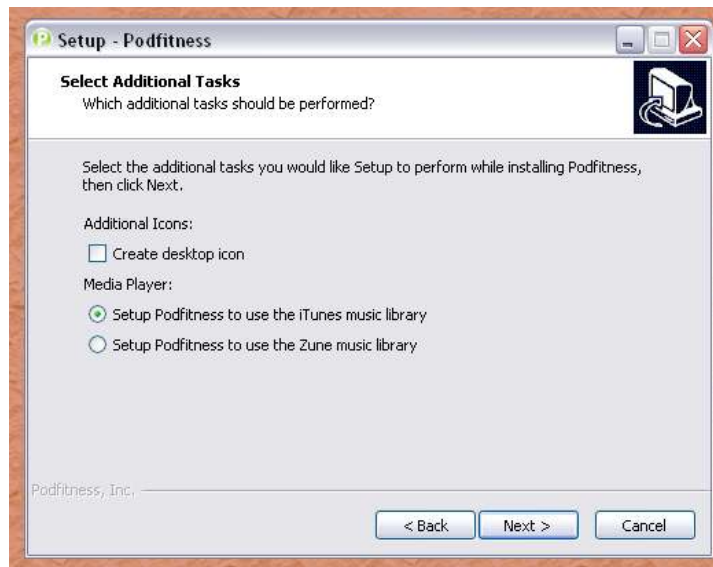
Setup - Podfitness

Select Additional Tasks
Which additional tasks should be performed?

Select the additional tasks you would like Setup to perform while installing Podfitness, then click Next.

Additional Icons:

Create desktop icon

Media Player:

Setup Podfitness to use the iTunes music library

Setup Podfitness to use the Zune music library

Podfitness, Inc.

< Back
Next >
Cancel